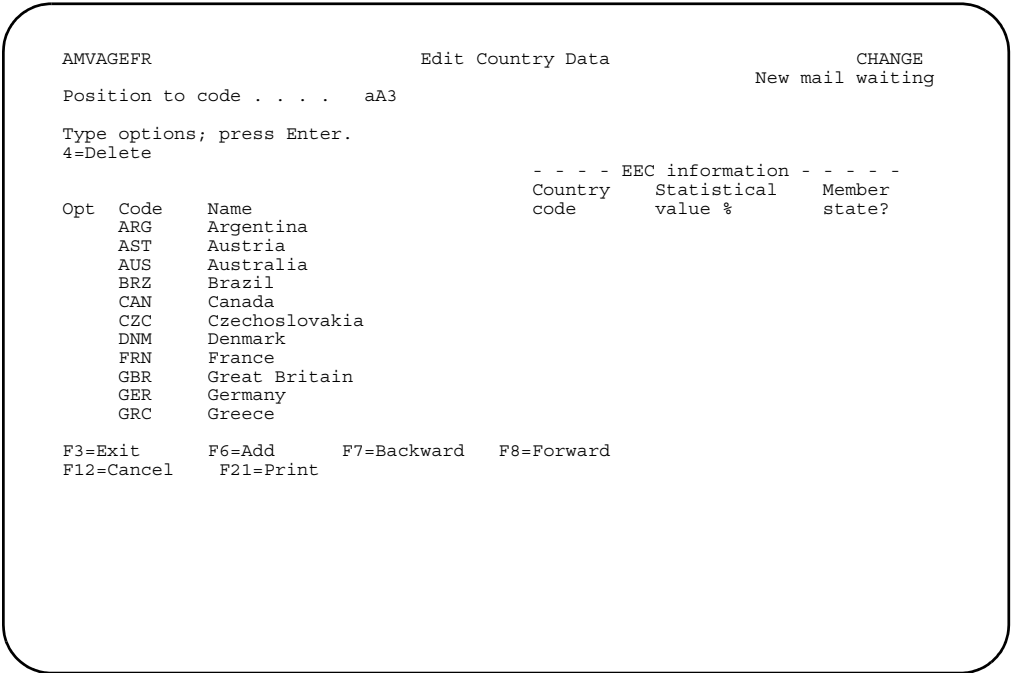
AMVAGEFR Edit Country Data CHANGE
New mail waiting

Position to code . . . . aA3

Type options; press Enter.
4=Delete

- - - - EEC information - - - - -

| Opt | Code | Name | Country code | Statistical value % | Member state? |
|---|---|---|---|---|---|
| | ARG | Argentina | | | |
| | AST | Austria | | | |
| | AUS | Australia | | | |
| | BRZ | Brazil | | | |
| | CAN | Canada | | | |
| | CZC | Czechoslovakia | | | |
| | DNM | Denmark | | | |
| | FRN | France | | | |
| | GBR | Great Britain | | | |
| | GER | Germany | | | |
| | GRC | Greece | | | |

F3=Exit F6=Add F7=Backward F8=Forward
F12=Cancel F21=Print